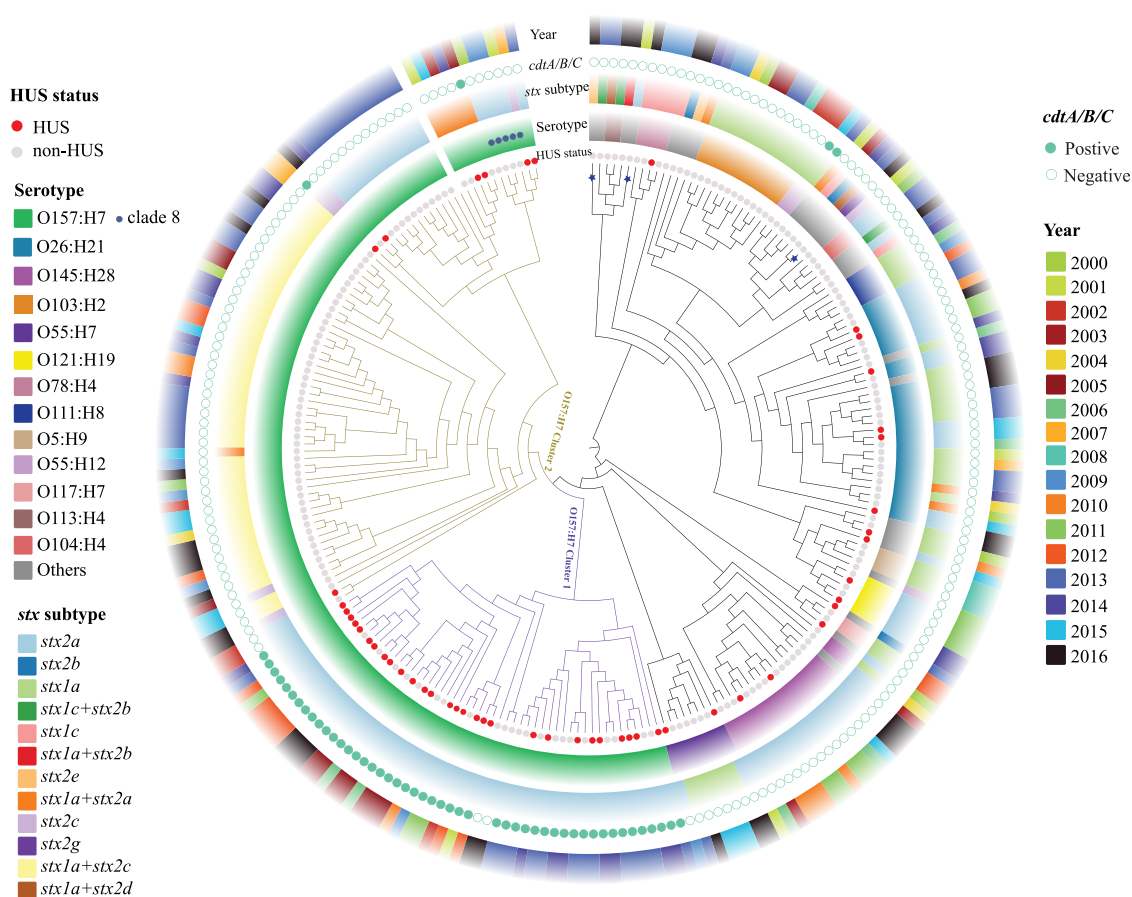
Year
cdtA/B/C
stx subtype
Serotype
HUS status

HUS status
HUS
non-HUS

Serotype
O157:H7 • clade 8
O26:H21
O145:H28
O103:H2
O55:H7
O121:H19
O78:H4
O111:H8
O5:H9
O55:H12
O117:H7
O113:H4
O104:H4
Others

stx subtype
stx2a
stx2b
stx1a
stx1c+stx2b
stx1c
stx1a+stx2b
stx2e
stx1a+stx2a
stx2c
stx2g
stx1a+stx2c
stx1a+stx2d

cdtA/B/C
Postive
Negative

Year
2000
2001
2002
2003
2004
2005
2006
2007
2008
2009
2010
2011
2012
2013
2014
2015
2016

O157:H7 Cluster 2
O157:H7 Cluster 1